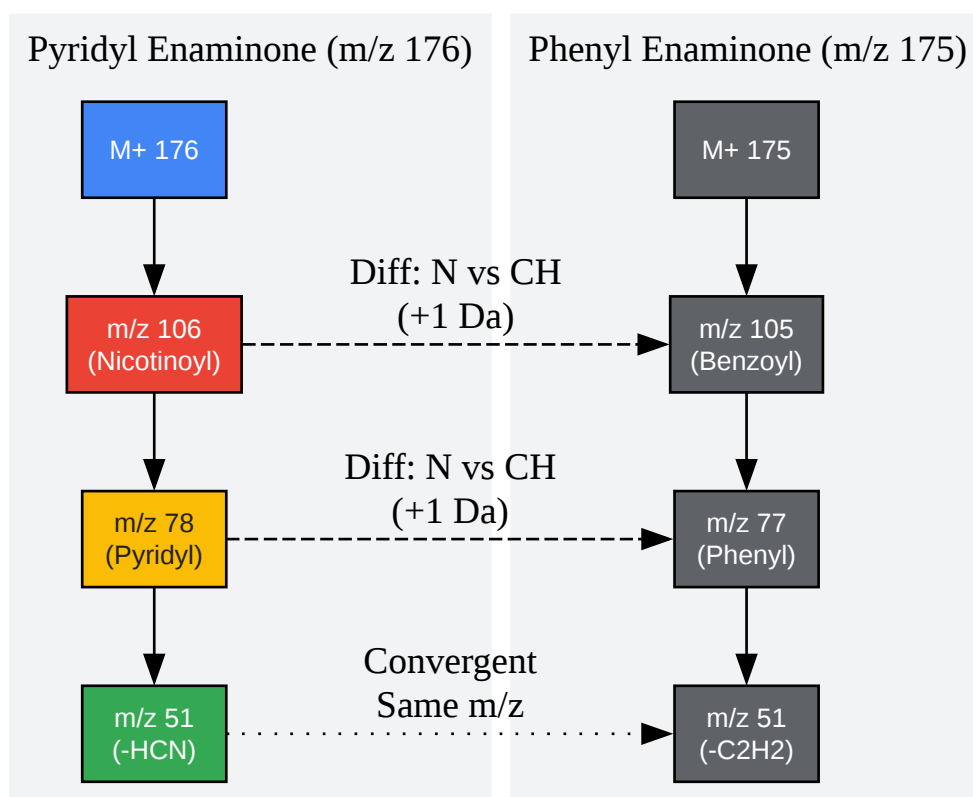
Pyridyl Enaminone (m/z 176)

M+ 176

m/z 106
(Nicotinoyl)

m/z 78
(Pyridyl)

m/z 51
(-HCN)

Phenyl Enaminone (m/z 175)

M+ 175

m/z 105
(Benzoyl)

m/z 77
(Phenyl)

m/z 51
(-C2H2)

Diff: N vs CH
(+1 Da)

Diff: N vs CH
(+1 Da)

Convergent
Same m/z